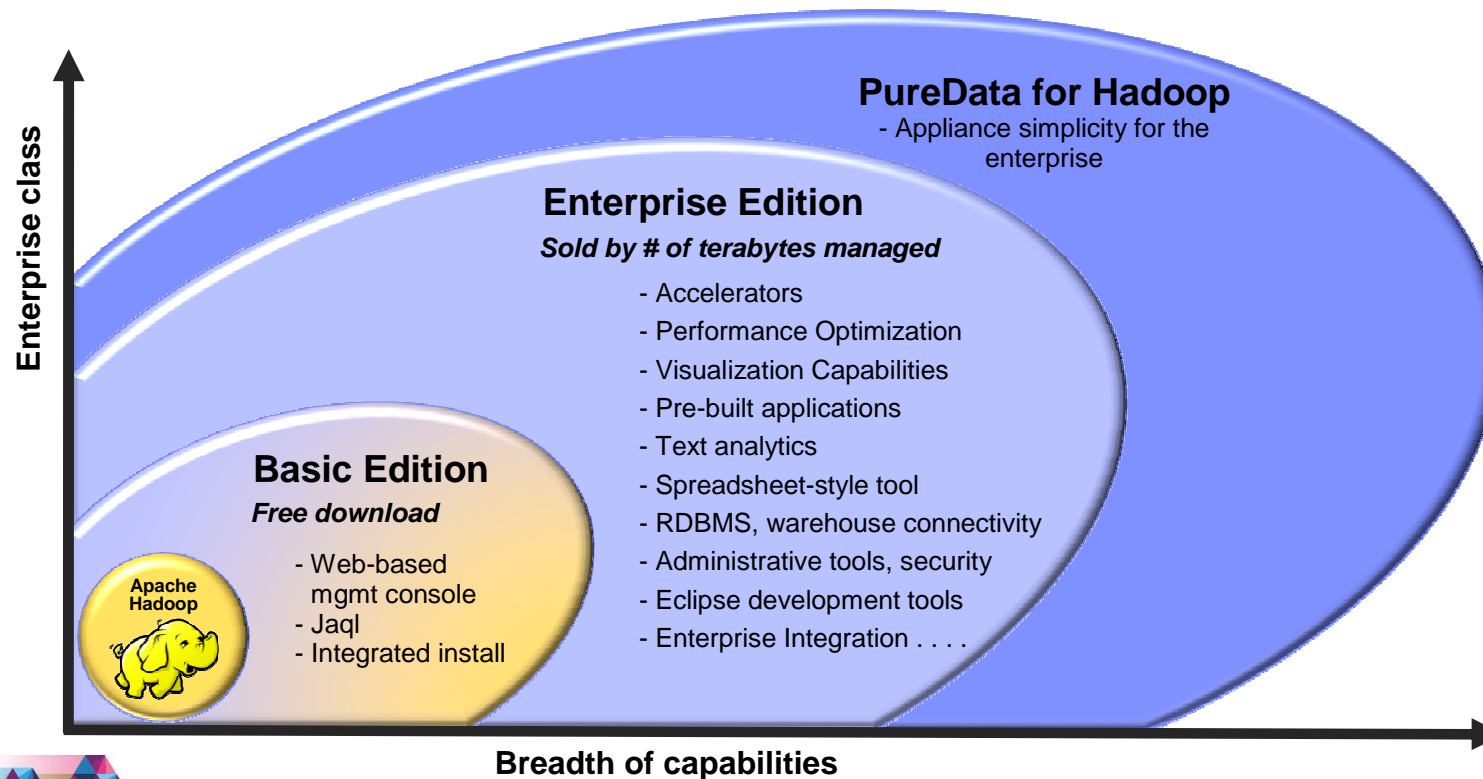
Enterprise class

PureData for Hadoop
- Appliance simplicity for the enterprise

Enterprise Edition
Sold by # of terabytes managed
- Accelerators
- Performance Optimization
- Visualization Capabilities
- Pre-built applications
- Text analytics
- Spreadsheet-style tool
- RDBMS, warehouse connectivity
- Administrative tools, security
- Eclipse development tools
- Enterprise Integration . . . .

Basic Edition
Free download
- Web-based mgmt console
- Jaql
- Integrated install

Apache Hadoop

Breadth of capabilities